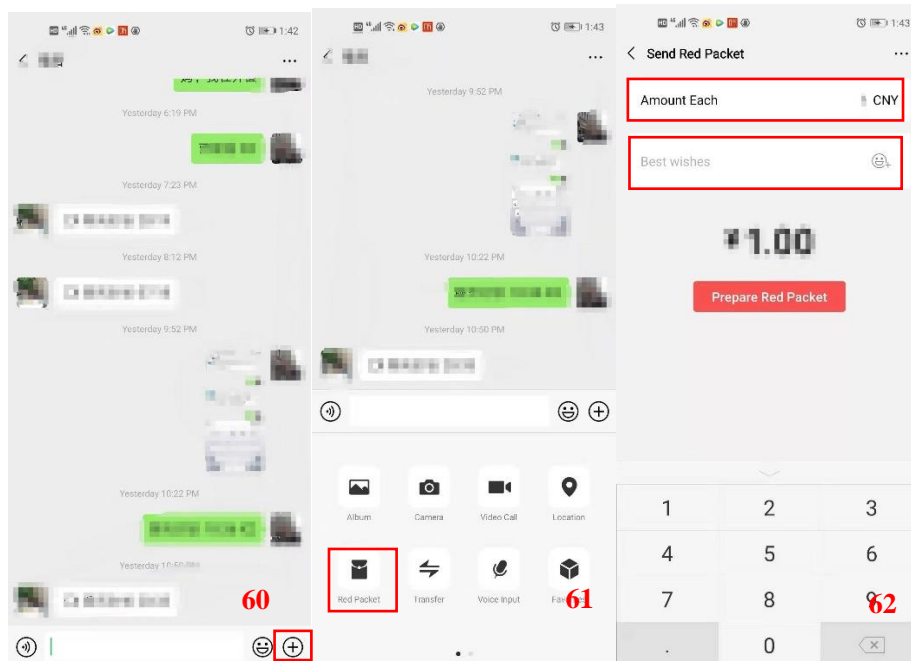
1:42

Yesterday 6:19 PM

Yesterday 7:23 PM

Yesterday 8:12 PM

Yesterday 9:52 PM

Yesterday 10:22 PM

Yesterday 10:50 PM

60

1:43

Yesterday 9:52 PM

Yesterday 10:22 PM

Yesterday 10:50 PM

Album
Camera
Video Call
Location
Red Packet
Transfer
Voice Input
Fav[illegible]

61

1:43

Send Red Packet

Amount Each
CNY

Best wishes

¥1.00

Prepare Red Packet

1
2
3
4
5
6
7
8
9
.
0

62